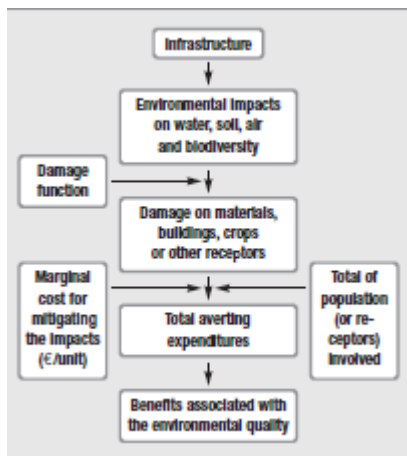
Infrastructure

Environmental impacts on water, soil, air and biodiversity

Damage function

Damage on materials, buildings, crops or other receptors

Marginal cost for mitigating the impacts (€/unit)

Total of population (or receptors) involved

Total averting expenditures

Benefits associated with the environmental quality